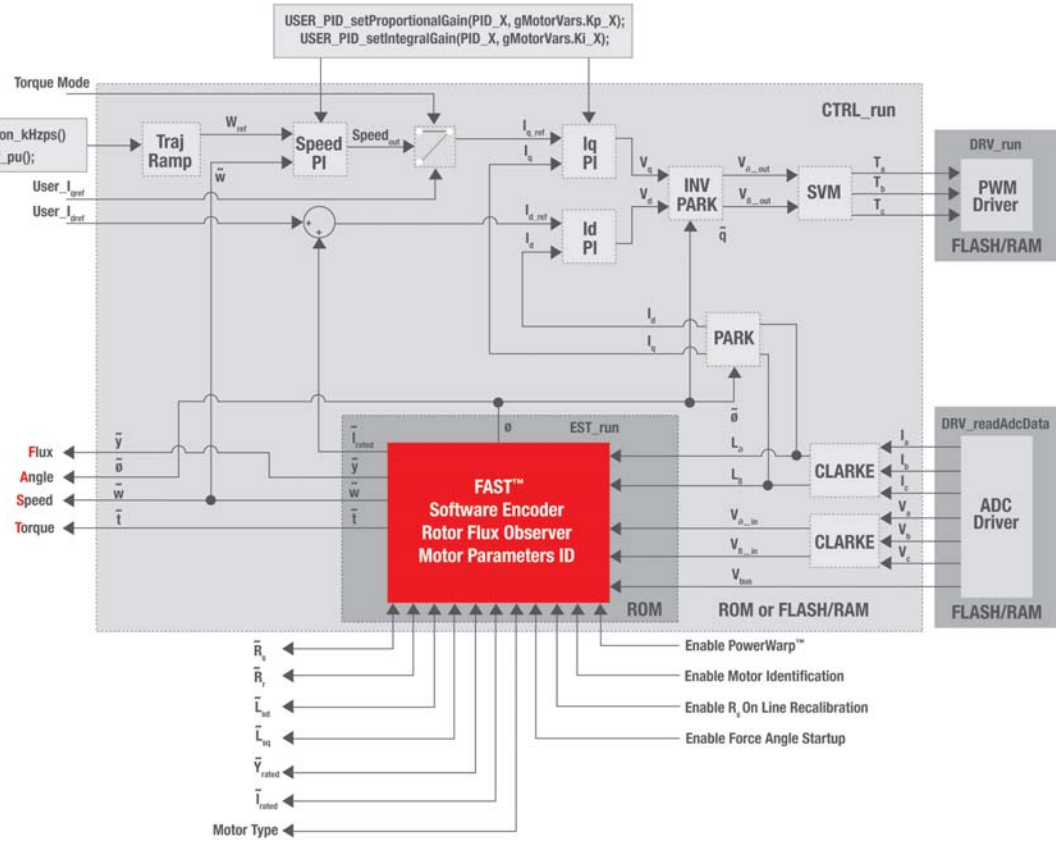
USER_PID_setProportionalGain(PID_X, gMotorVars.Kp_X);
USER_PID_setIntegralGain(PID_X, gMotorVars.Ki_X);

Torque Mode

CTRL_run

on_kHzps()
_pu();

Traj Ramp

$W_{ref}$

Speed PI

$Speed_{out}$

$\tilde{w}$

User_$I_{qref}$

User_$I_{dref}$

$I_{q\_ref}$

$I_q$

Iq PI

$I_{d\_ref}$

$I_d$

Id PI

$V_q$

$V_d$

INV PARK

$\tilde{q}$

$V_{\alpha\_out}$

$V_{\beta\_out}$

SVM

$T_a$

$T_b$

$T_c$

DRV_run

PWM Driver

FLASH/RAM

$I_d$

$I_q$

PARK

$\tilde{ø}$

ø

EST_run

Flux

Angle

Speed

Torque

$\tilde{y}$

$\tilde{ø}$

$\tilde{w}$

$\tilde{t}$

$\tilde{I}_{rated}$

$\tilde{y}$

$\tilde{w}$

$\tilde{t}$

FAST™
Software Encoder
Rotor Flux Observer
Motor Parameters ID

$L_\alpha$

$L_\beta$

CLARKE

$V_{\alpha\_in}$

$V_{\beta\_in}$

CLARKE

$V_{bus}$

DRV_readAdcData

$I_a$

$I_b$

$I_c$

$V_a$

$V_b$

$V_c$

ADC Driver

FLASH/RAM

ROM

ROM or FLASH/RAM

$\tilde{R}_s$

$\tilde{R}_r$

$\tilde{L}_{sd}$

$\tilde{L}_{sq}$

$\tilde{Y}_{rated}$

$\tilde{I}_{rated}$

Motor Type

Enable PowerWarp™

Enable Motor Identification

Enable $R_s$ On Line Recalibration

Enable Force Angle Startup